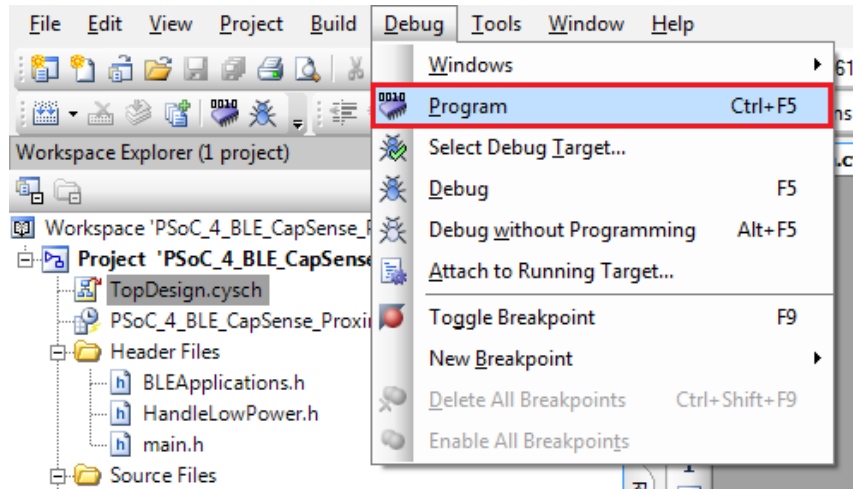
File Edit View Project Build Debug Tools Window Help

Windows
Program Ctrl+F5
Select Debug Target...
Debug F5
Debug without Programming Alt+F5
Attach to Running Target...
Toggle Breakpoint F9
New Breakpoint
Delete All Breakpoints Ctrl+Shift+F9
Enable All Breakpoints

Workspace Explorer (1 project)

Workspace 'PSoC_4_BLE_CapSense_P
Project 'PSoC_4_BLE_CapSense
TopDesign.cysch
PSoC_4_BLE_CapSense_Proxir
Header Files
BLEApplications.h
HandleLowPower.h
main.h
Source Files